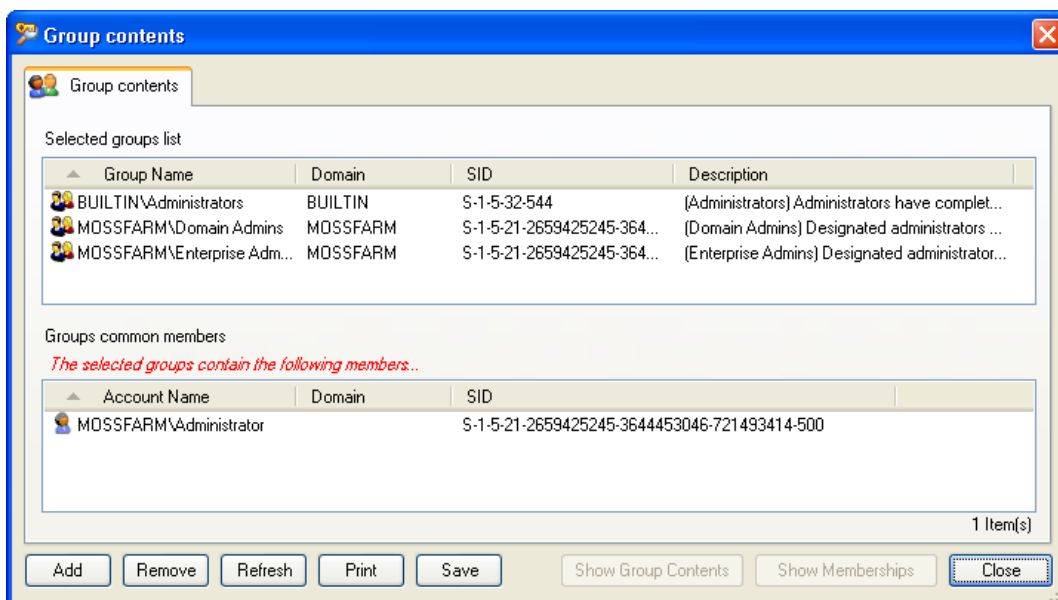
Group contents

Group contents

Selected groups list

| Group Name | Domain | SID | Description |
|---|---|---|---|
| BUILTIN\Administrators | BUILTIN | S-1-5-32-544 | (Administrators) Administrators have complet... |
| MOSSFARM\Domain Admins | MOSSFARM | S-1-5-21-2659425245-364... | (Domain Admins) Designated administrators ... |
| MOSSFARM\Enterprise Adm... | MOSSFARM | S-1-5-21-2659425245-364... | (Enterprise Admins) Designated administrator... |

Groups common members

The selected groups contain the following members...

| Account Name | Domain | SID |
|---|---|---|
| MOSSFARM\Administrator | | S-1-5-21-2659425245-3644453046-721493414-500 |

1 Item(s)

Add Remove Refresh Print Save Show Group Contents Show Memberships Close